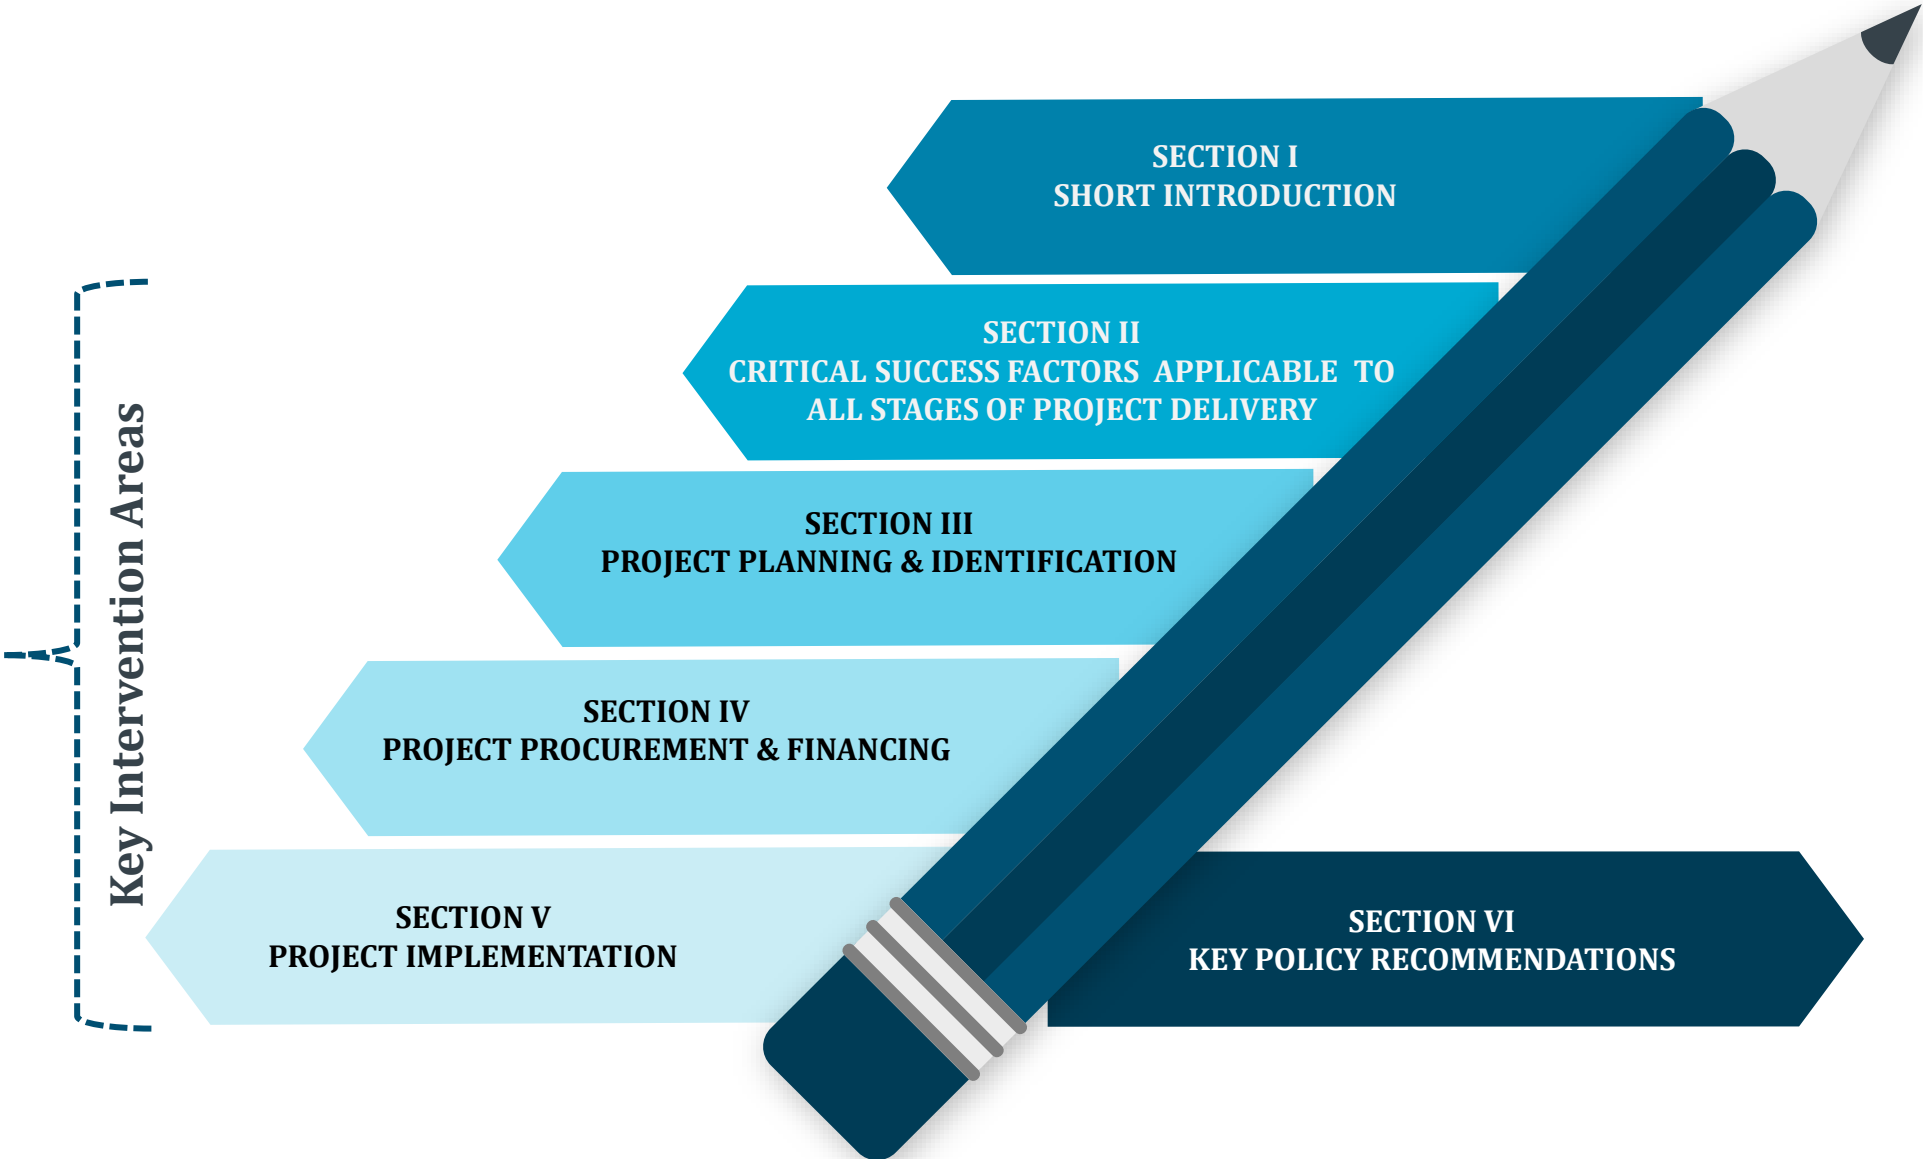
SECTION I
SHORT INTRODUCTION

SECTION II
CRITICAL SUCCESS FACTORS APPLICABLE TO ALL STAGES OF PROJECT DELIVERY

SECTION III
PROJECT PLANNING & IDENTIFICATION

SECTION IV
PROJECT PROCUREMENT & FINANCING

SECTION V
PROJECT IMPLEMENTATION

SECTION VI
KEY POLICY RECOMMENDATIONS

Key Intervention Areas